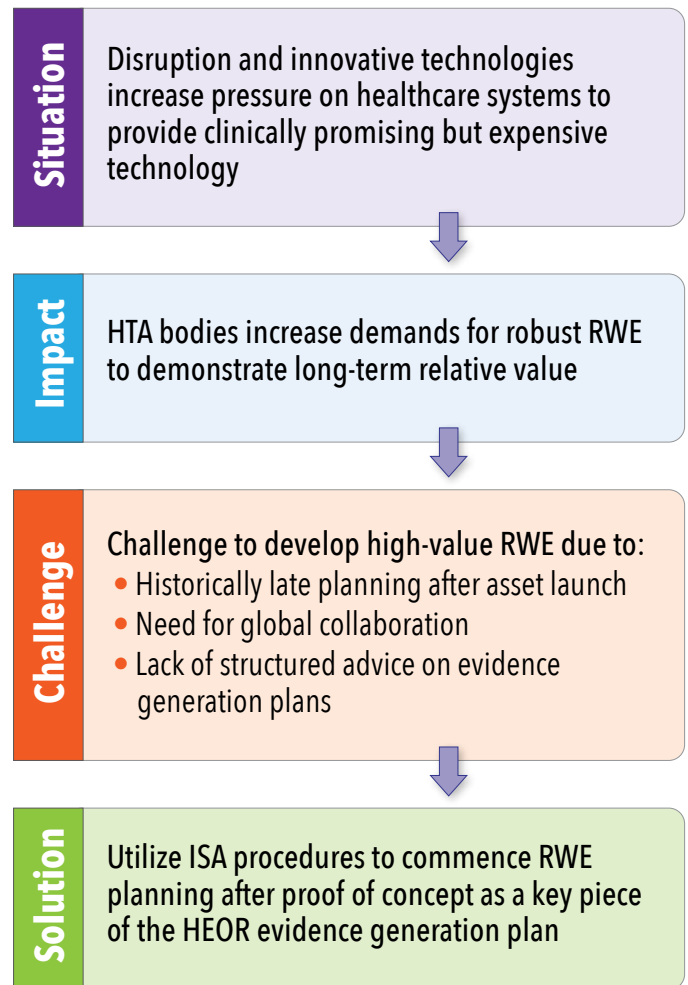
Situation

Disruption and innovative technologies increase pressure on healthcare systems to provide clinically promising but expensive technology

Impact

HTA bodies increase demands for robust RWE to demonstrate long-term relative value

Challenge

Challenge to develop high-value RWE due to:
• Historically late planning after asset launch
• Need for global collaboration
• Lack of structured advice on evidence generation plans

Solution

Utilize ISA procedures to commence RWE planning after proof of concept as a key piece of the HEOR evidence generation plan